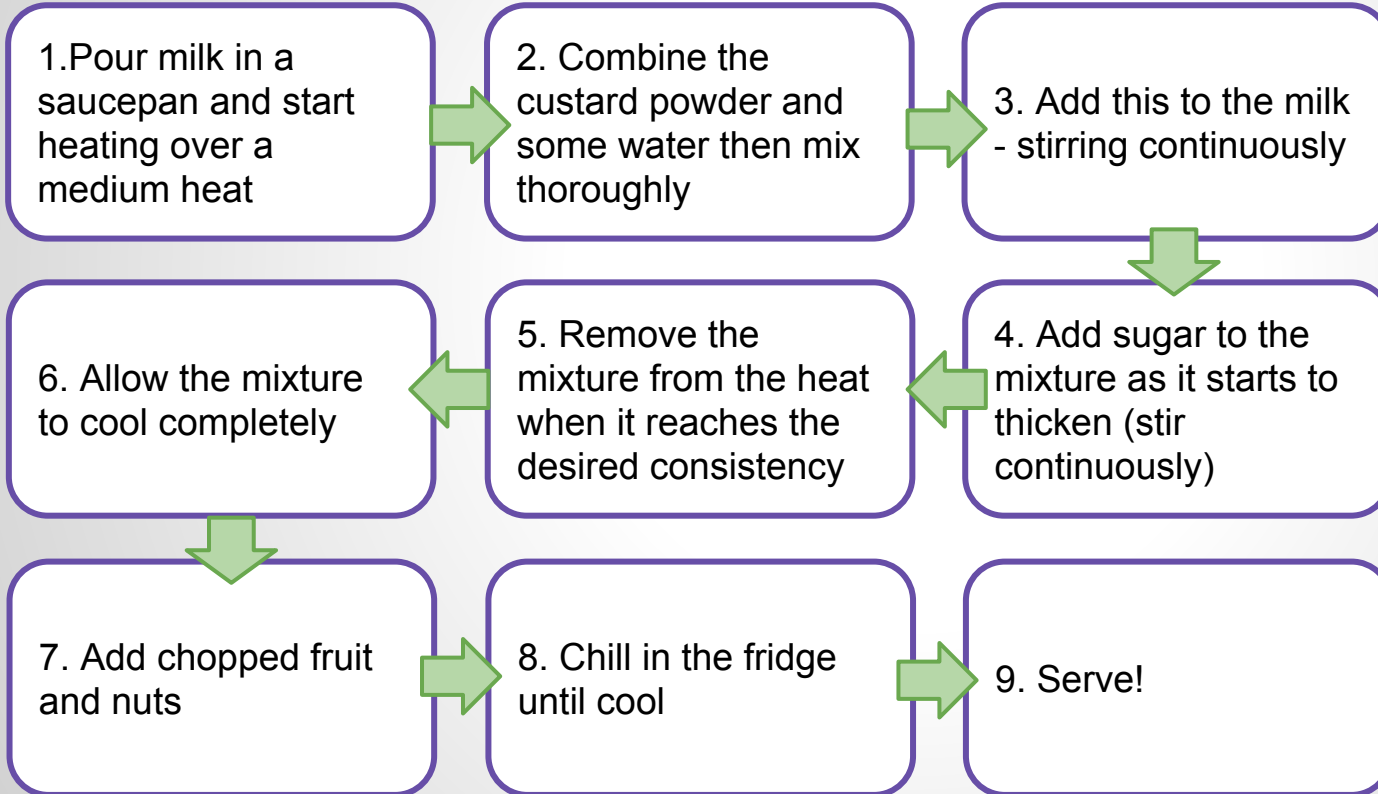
1.Pour milk in a saucepan and start heating over a medium heat

2. Combine the custard powder and some water then mix thoroughly

3. Add this to the milk - stirring continuously

4. Add sugar to the mixture as it starts to thicken (stir continuously)

5. Remove the mixture from the heat when it reaches the desired consistency

6. Allow the mixture to cool completely

7. Add chopped fruit and nuts

8. Chill in the fridge until cool

9. Serve!